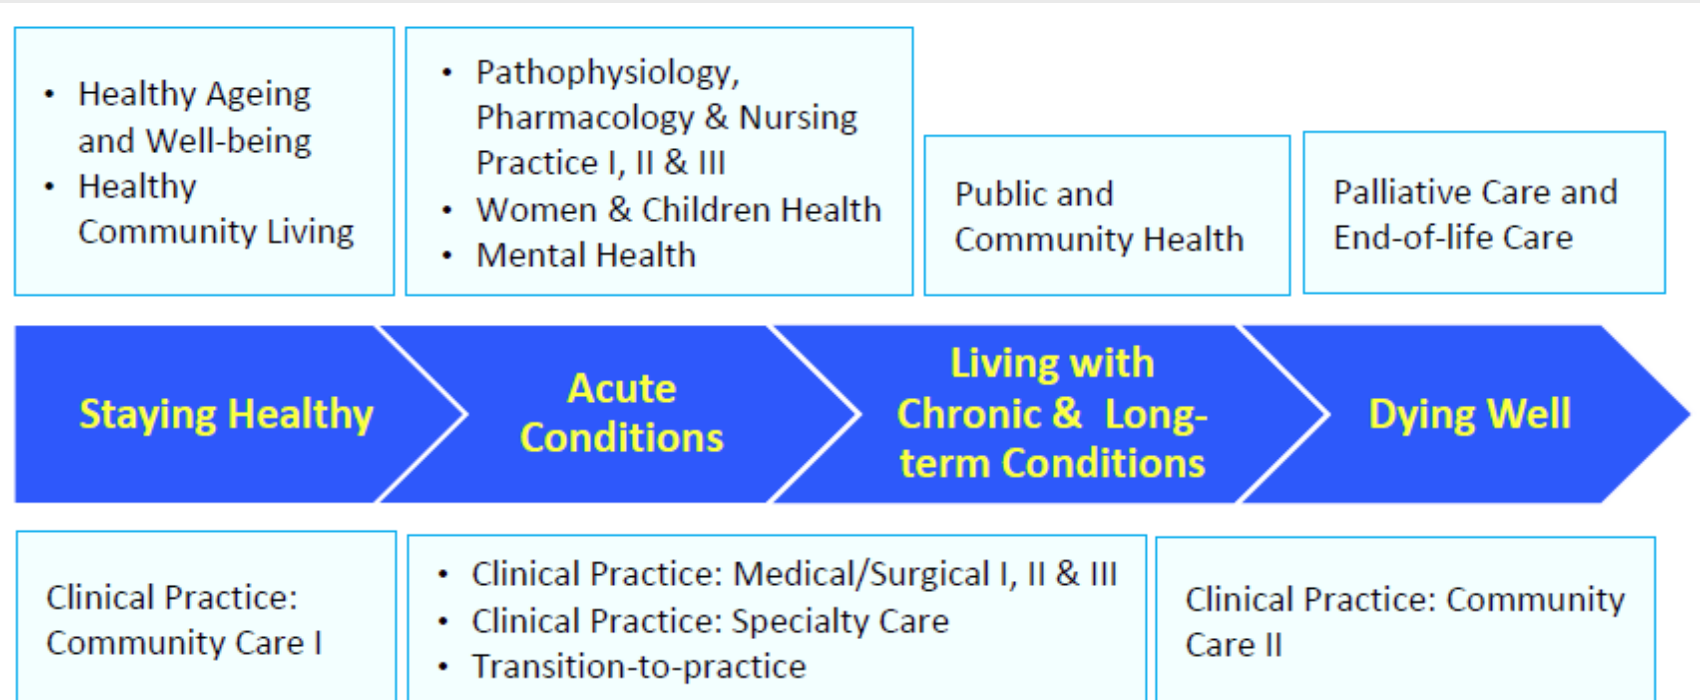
- Healthy Ageing and Well-being
- Healthy Community Living

- Pathophysiology, Pharmacology & Nursing Practice I, II & III
- Women & Children Health
- Mental Health

Public and Community Health

Palliative Care and End-of-life Care

Staying Healthy

Acute Conditions

Living with Chronic & Long-term Conditions

Dying Well

Clinical Practice: Community Care I

- Clinical Practice: Medical/Surgical I, II & III
- Clinical Practice: Specialty Care
- Transition-to-practice

Clinical Practice: Community Care II